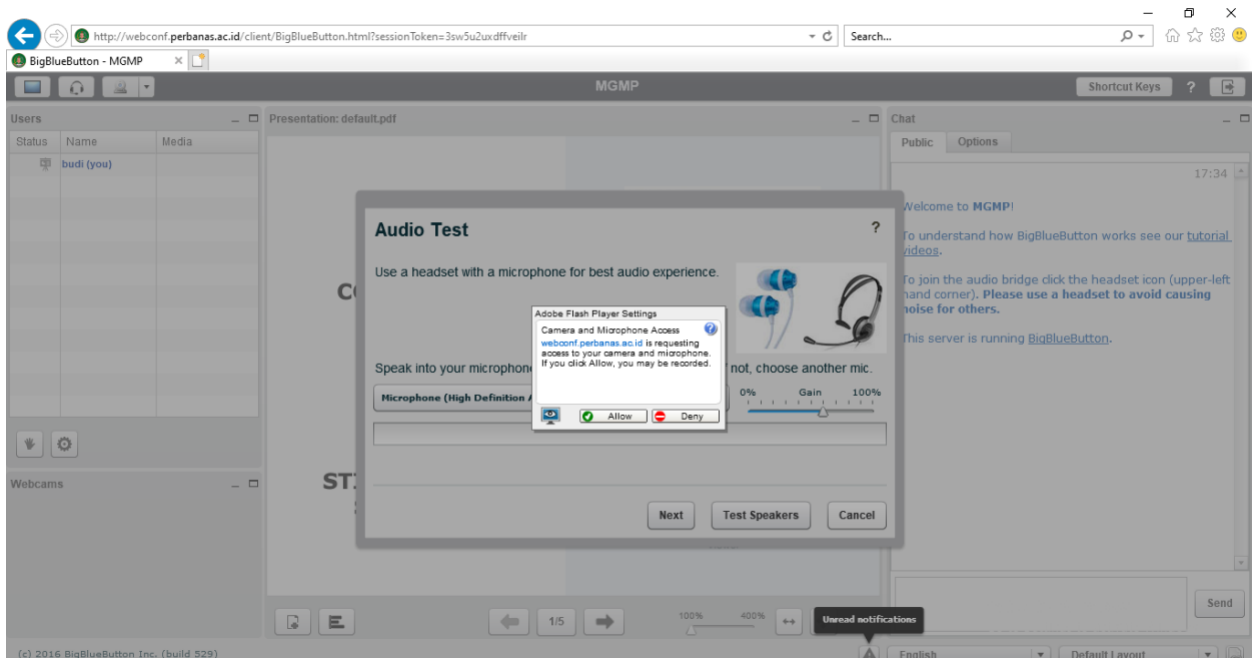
http://webconf.perbanas.ac.id/client/BigBlueButton.html?sessionToken=3sw5u2uxdffveilr

Search...

BigBlueButton - MGMP

MGMP

Shortcut Keys

?

Users

Status

Name

Media

budi (you)

Webcams

Presentation: default.pdf

CC

ST

Audio Test

?

Use a headset with a microphone for best audio experience.

Speak into your microphone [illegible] not, choose another mic.

Microphone (High Definition A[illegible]

0%

Gain

100%

Adobe Flash Player Settings

Camera and Microphone Access

webconf.perbanas.ac.id is requesting access to your camera and microphone. If you click Allow, you may be recorded.

Allow

Deny

Next

Test Speakers

Cancel

1/5

100%

400%

Unread notifications

Chat

Public

Options

17:34

Welcome to MGMP!

To understand how BigBlueButton works see our tutorial videos.

To join the audio bridge click the headset icon (upper-left hand corner). Please use a headset to avoid causing noise for others.

This server is running BigBlueButton.

Send

(c) 2016 BigBlueButton Inc. (build 529)

English

Default Layout